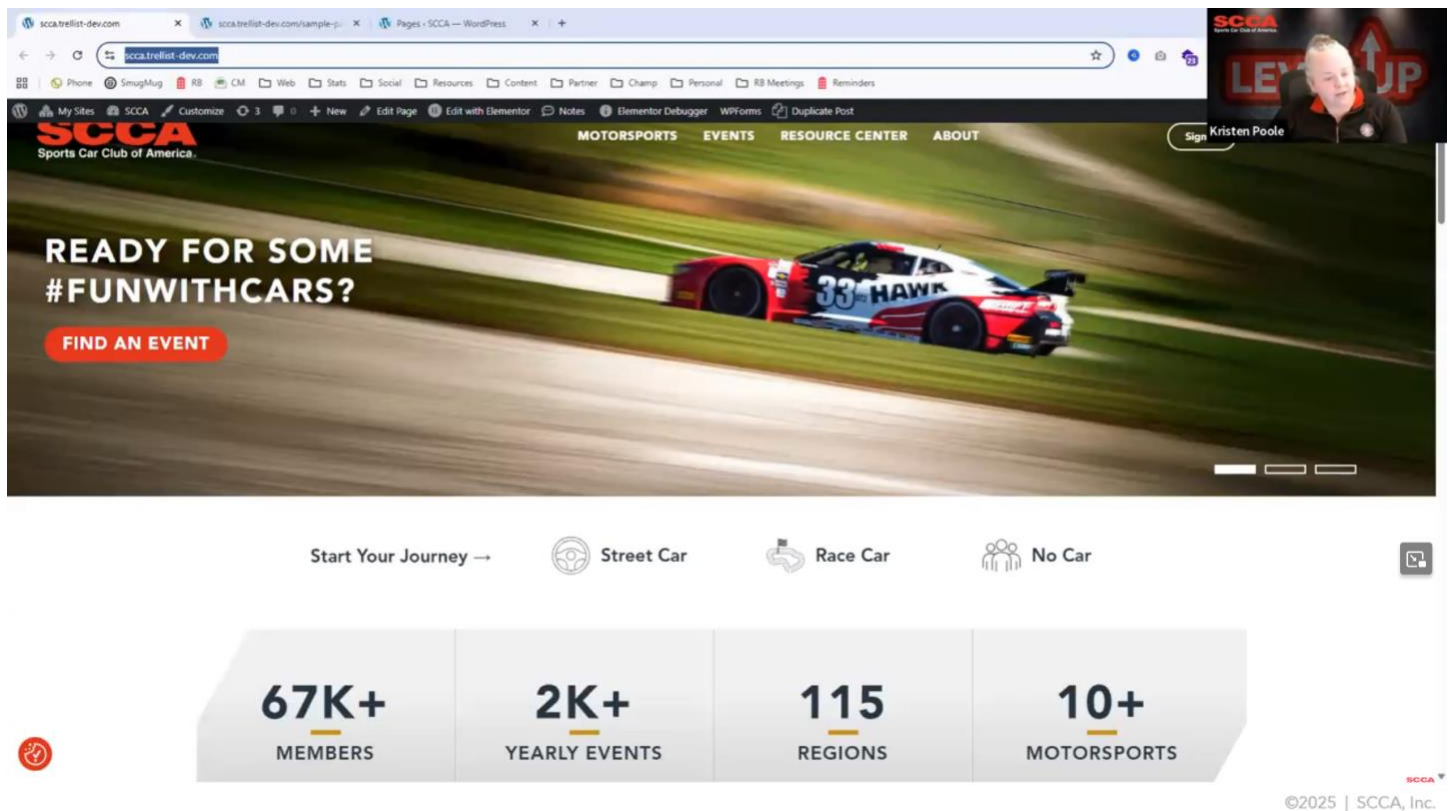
scca.trellist-dev.com × scca.trellist-dev.com/sample-p × Pages ‹ SCCA — WordPress × +

scca.trellist-dev.com

Phone SmugMug RB CM Web Stats Social Resources Content Partner Champ Personal RB Meetings Reminders

My Sites SCCA Customize 3 0 + New Edit Page Edit with Elementor Notes Elementor Debugger WPForms Duplicate Post

SCCA
Sports Car Club of America

MOTORSPORTS EVENTS RESOURCE CENTER ABOUT

Sign

SCCA
Sports Car Club of America

LEVEL UP

Kristen Poole

READY FOR SOME #FUNWITHCARS?

FIND AN EVENT

33 HAWK

Start Your Journey →

Street Car

Race Car

No Car

| 67K+ | 2K+ | 115 | 10+ |
|---|---|---|---|
| MEMBERS | YEARLY EVENTS | REGIONS | MOTORSPORTS |

SCCA

©2025 | SCCA, Inc.